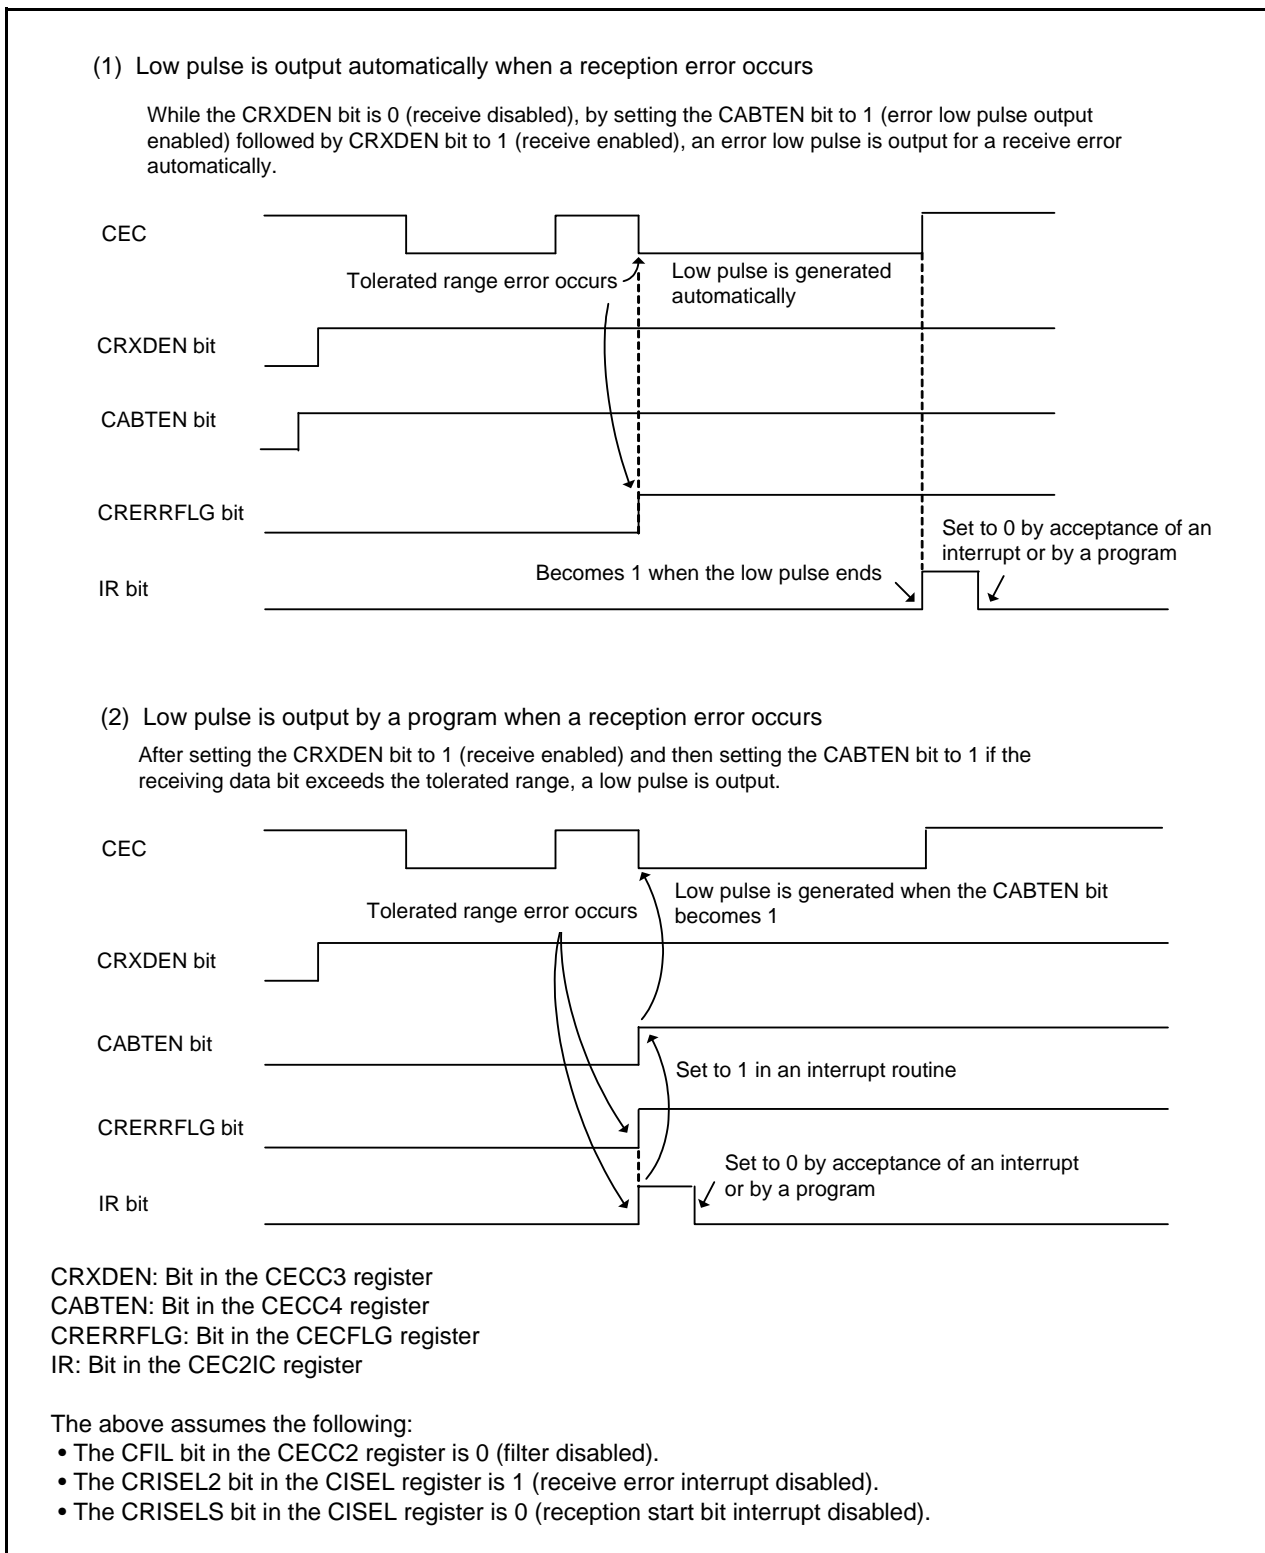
(1) Low pulse is output automatically when a reception error occurs

While the CRXDEN bit is 0 (receive disabled), by setting the CABTEN bit to 1 (error low pulse output enabled) followed by CRXDEN bit to 1 (receive enabled), an error low pulse is output for a receive error automatically.

CEC

Tolerated range error occurs

Low pulse is generated automatically

CRXDEN bit

CABTEN bit

CRERRFLG bit

Set to 0 by acceptance of an interrupt or by a program

Becomes 1 when the low pulse ends

IR bit

(2) Low pulse is output by a program when a reception error occurs

After setting the CRXDEN bit to 1 (receive enabled) and then setting the CABTEN bit to 1 if the receiving data bit exceeds the tolerated range, a low pulse is output.

CEC

Low pulse is generated when the CABTEN bit becomes 1

Tolerated range error occurs

CRXDEN bit

CABTEN bit

Set to 1 in an interrupt routine

CRERRFLG bit

Set to 0 by acceptance of an interrupt or by a program

IR bit

CRXDEN: Bit in the CECC3 register
CABTEN: Bit in the CECC4 register
CRERRFLG: Bit in the CECFLG register
IR: Bit in the CEC2IC register

The above assumes the following:
• The CFIL bit in the CECC2 register is 0 (filter disabled).
• The CRISEL2 bit in the CISEL register is 1 (receive error interrupt disabled).
• The CRISELS bit in the CISEL register is 0 (reception start bit interrupt disabled).